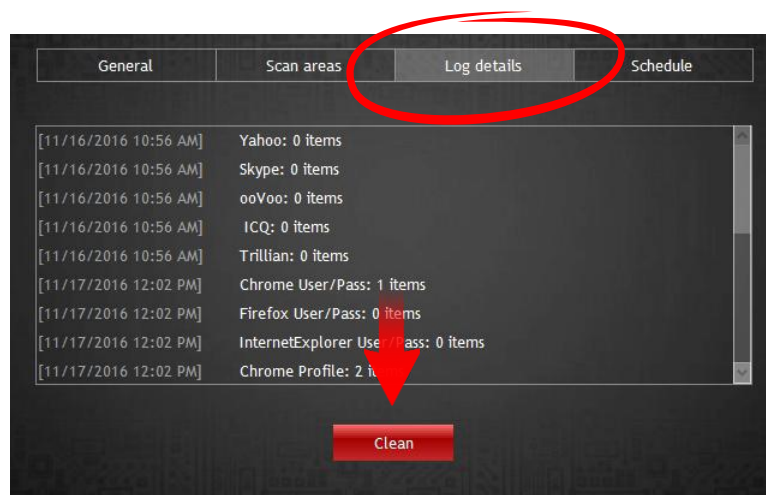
General | Scan areas | Log details | Schedule

[11/16/2016 10:56 AM] Yahoo: 0 items
[11/16/2016 10:56 AM] Skype: 0 items
[11/16/2016 10:56 AM] ooVoo: 0 items
[11/16/2016 10:56 AM] ICQ: 0 items
[11/16/2016 10:56 AM] Trillian: 0 items
[11/17/2016 12:02 PM] Chrome User/Pass: 1 items
[11/17/2016 12:02 PM] Firefox User/Pass: 0 items
[11/17/2016 12:02 PM] InternetExplorer User/Pass: 0 items
[11/17/2016 12:02 PM] Chrome Profile: 2 i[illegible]

Clean